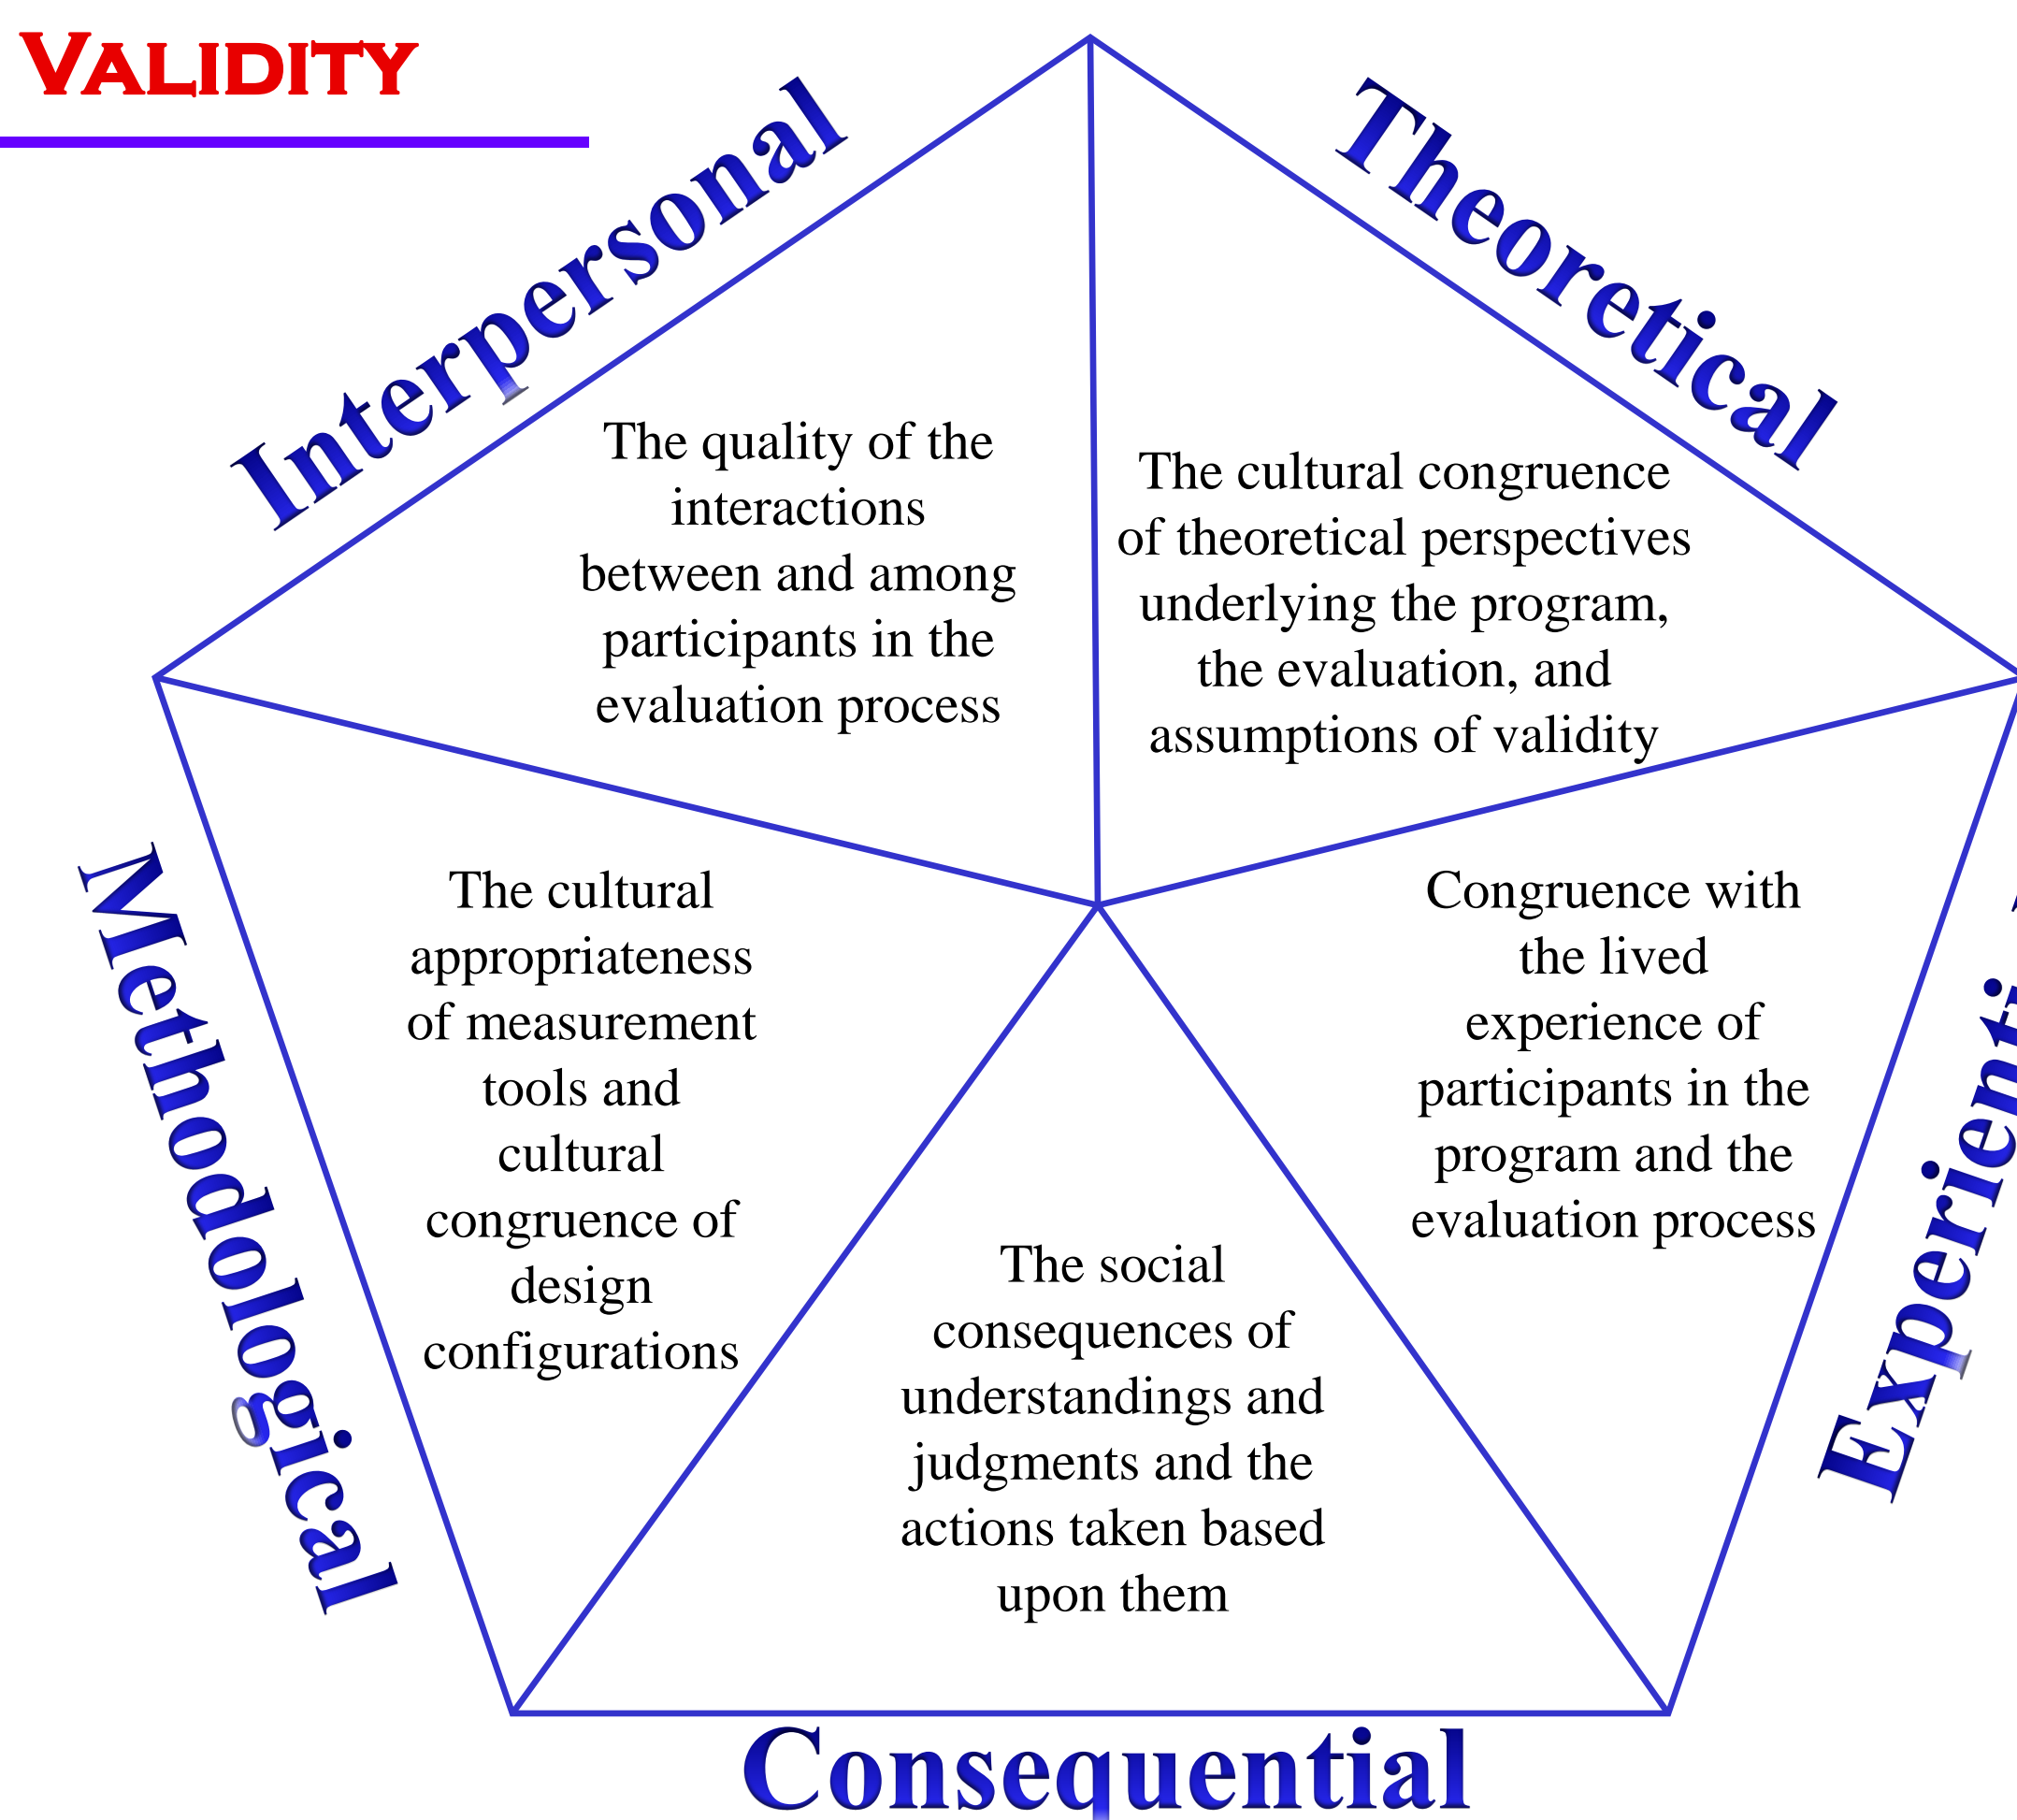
VALIDITY

Interpersonal

The quality of the interactions between and among participants in the evaluation process

Theoretical

The cultural congruence of theoretical perspectives underlying the program, the evaluation, and assumptions of validity

Methodological

The cultural appropriateness of measurement tools and cultural congruence of design configurations

Congruence with the lived experience of participants in the program and the evaluation process

Experienti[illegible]

The social consequences of understandings and judgments and the actions taken based upon them

Consequential